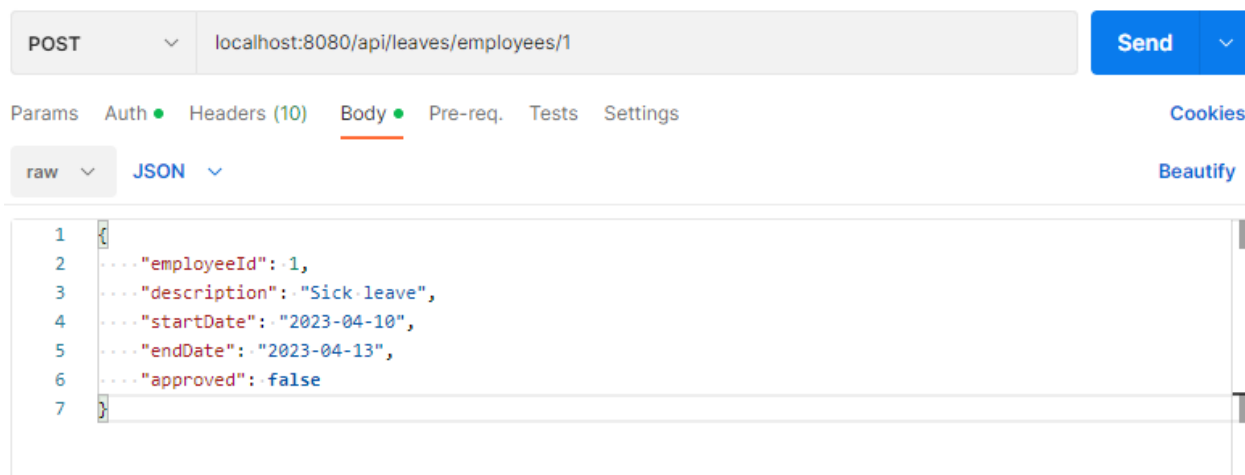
POST localhost:8080/api/leaves/employees/1 Send

Params Auth Headers (10) Body Pre-req. Tests Settings Cookies

raw JSON Beautify

1 {
2 "employeeId": 1,
3 "description": "Sick leave",
4 "startDate": "2023-04-10",
5 "endDate": "2023-04-13",
6 "approved": false
7 }